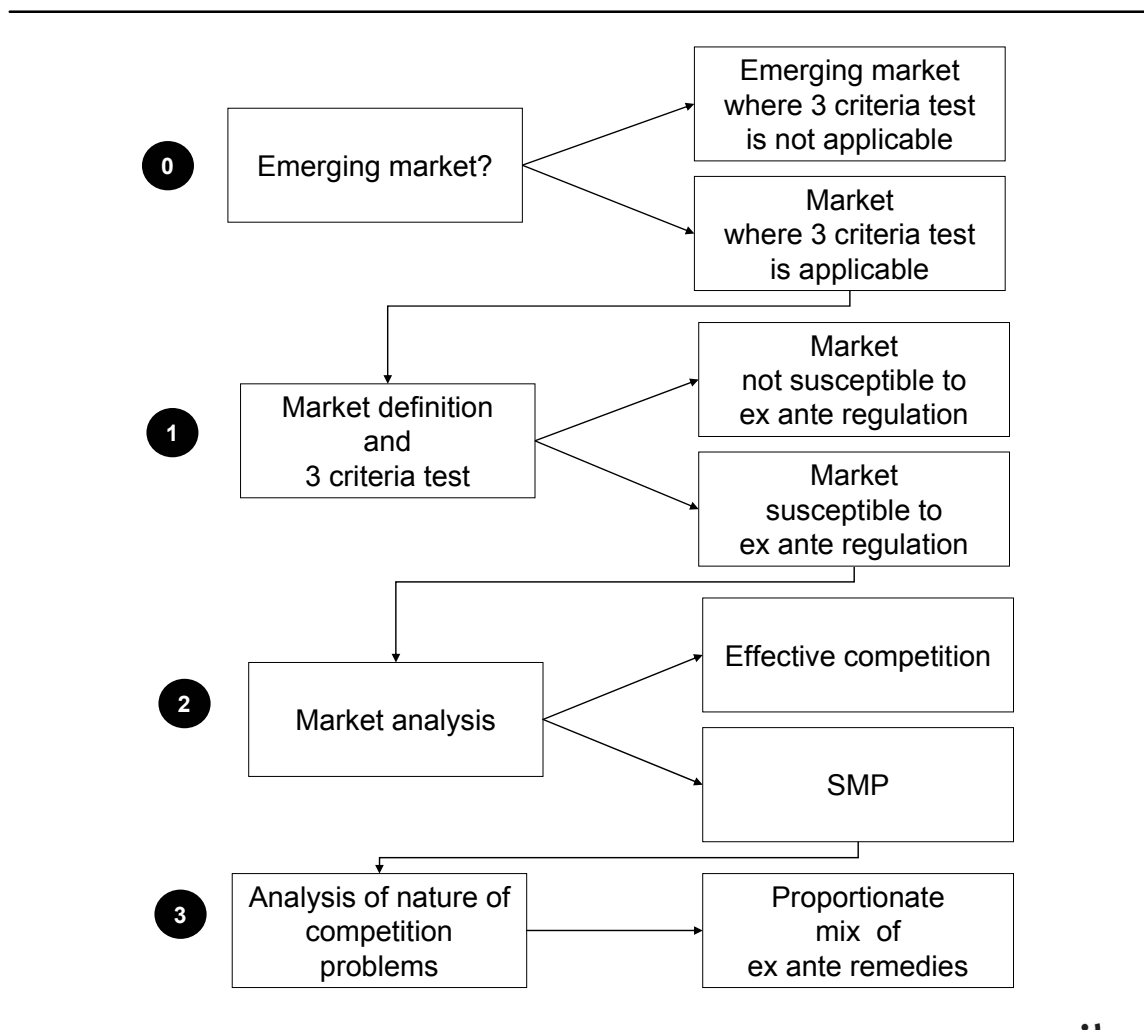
0

Emerging market?

Emerging market where 3 criteria test is not applicable

Market where 3 criteria test is applicable

1

Market definition and 3 criteria test

Market not susceptible to ex ante regulation

Market susceptible to ex ante regulation

2

Market analysis

Effective competition

SMP

3

Analysis of nature of competition problems

Proportionate mix of ex ante remedies